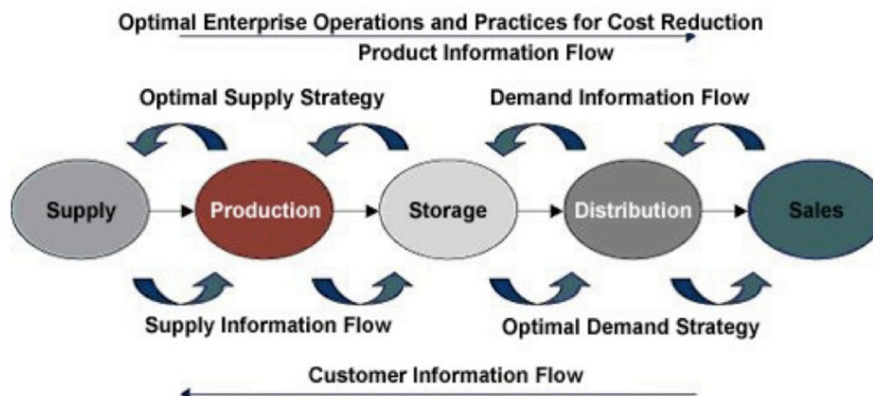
Optimal Enterprise Operations and Practices for Cost Reduction

Product Information Flow

Optimal Supply Strategy

Demand Information Flow

Supply

Production

Storage

Distribution

Sales

Supply Information Flow

Optimal Demand Strategy

Customer Information Flow